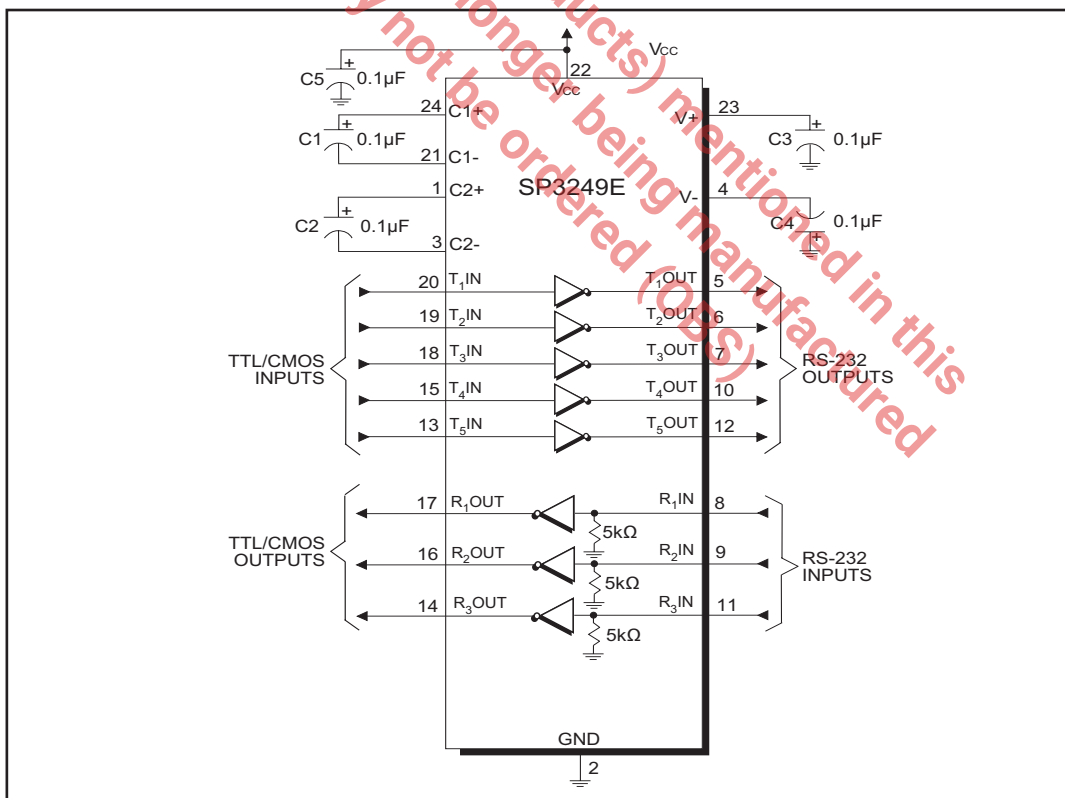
y not be ordered (OBS)
longer being manufactured
ducts) mentioned in this

VCC
22
VCC
C5 + 0.1μF
24 C1+
C1 + 0.1μF
21 C1-
1 C2+
SP3249E
C2 + 0.1μF
3 C2-
23
V+
C3 + 0.1μF
V-
4
C4 0.1μF
+
20 $T_1$IN
$T_1$OUT 5
19 $T_2$IN
$T_2$OUT 6
18 $T_3$IN
$T_3$OUT 7
15 $T_4$IN
$T_4$OUT 10
13 $T_5$IN
$T_5$OUT 12
TTL/CMOS INPUTS
RS-232 OUTPUTS
17 $R_1$OUT
$R_1$IN 8
5kΩ
16 $R_2$OUT
$R_2$IN 9
5kΩ
14 $R_3$OUT
$R_3$IN 11
5kΩ
TTL/CMOS OUTPUTS
RS-232 INPUTS
GND
2